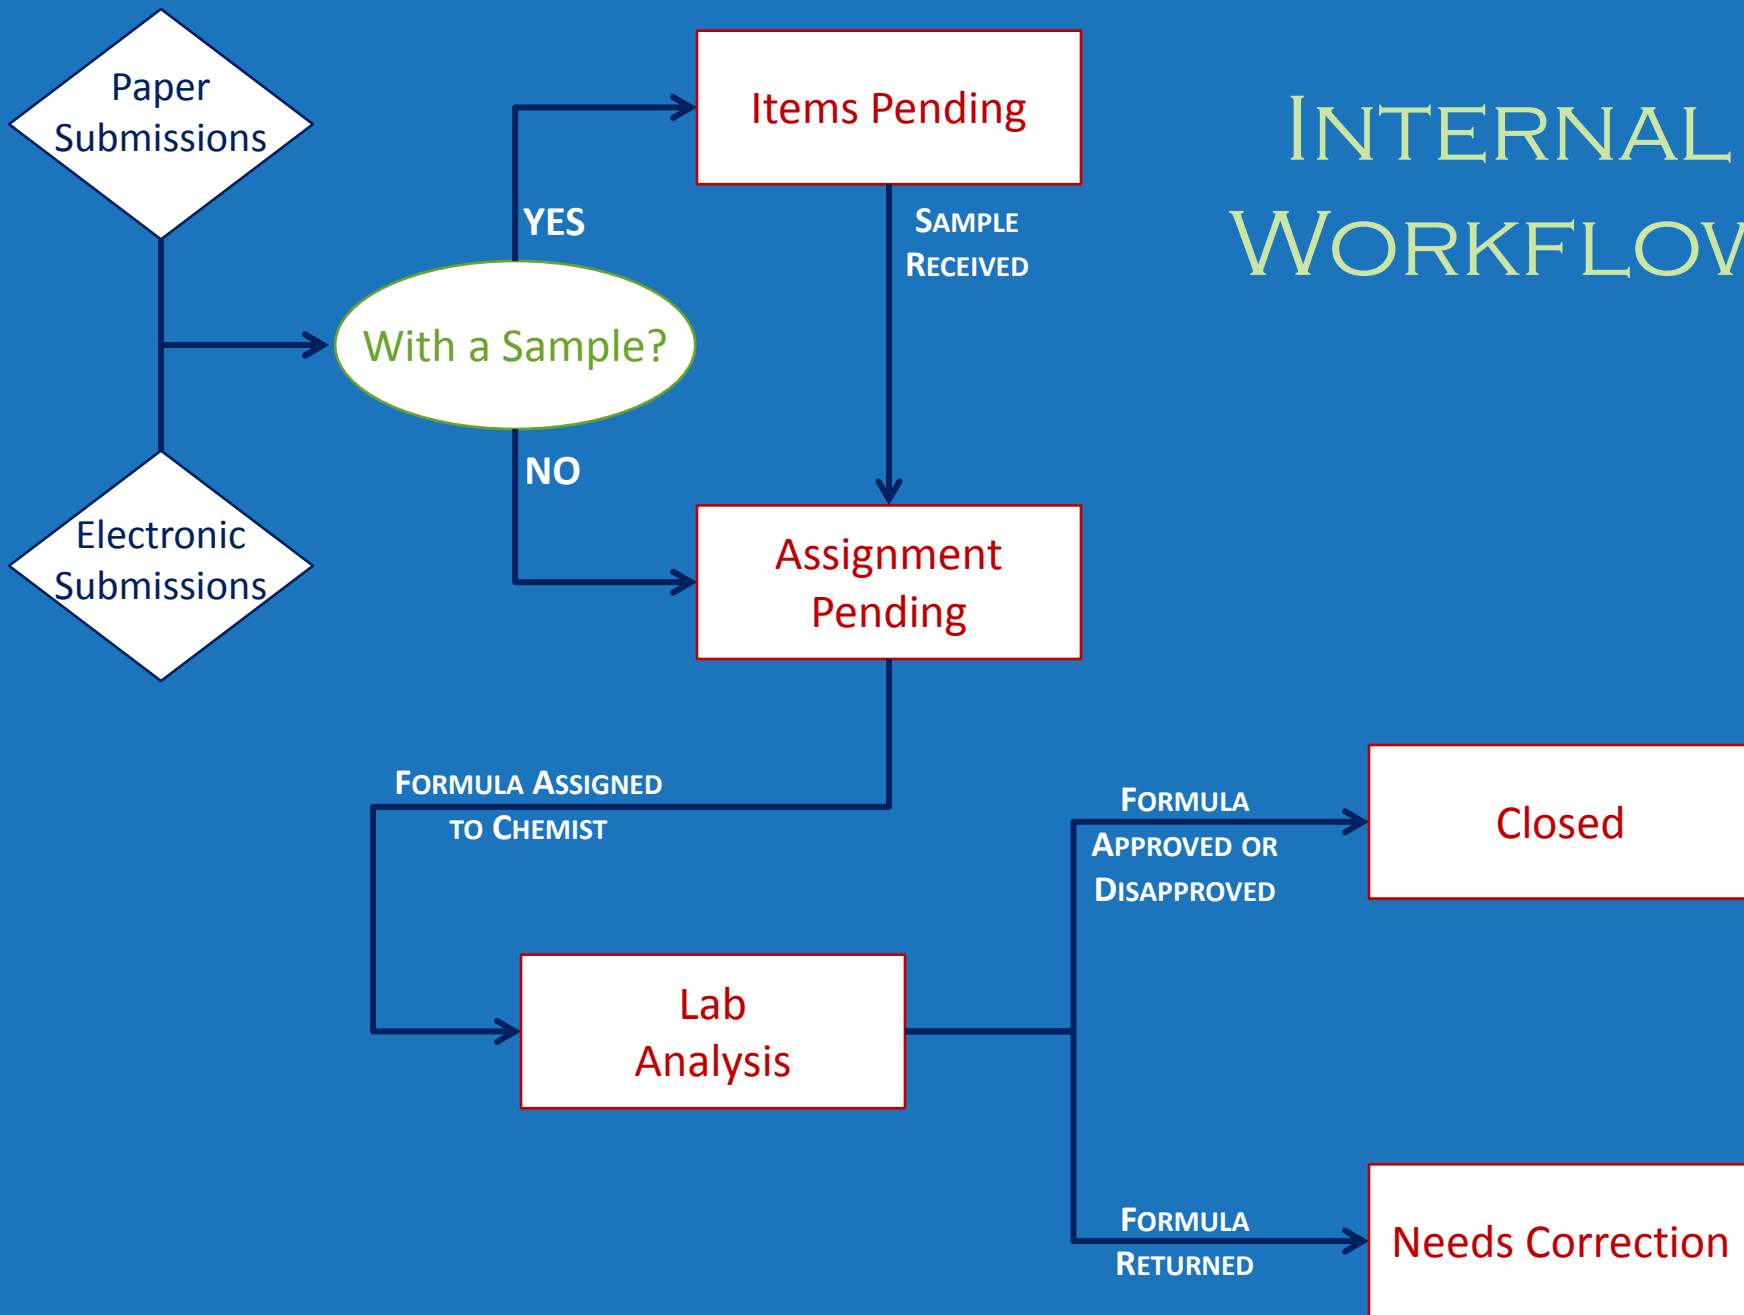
INTERNAL WORKFLOV

Paper Submissions

Electronic Submissions

With a Sample?

YES

NO

Items Pending

SAMPLE RECEIVED

Assignment Pending

FORMULA ASSIGNED TO CHEMIST

Lab Analysis

FORMULA APPROVED OR DISAPPROVED

Closed

FORMULA RETURNED

Needs Correction